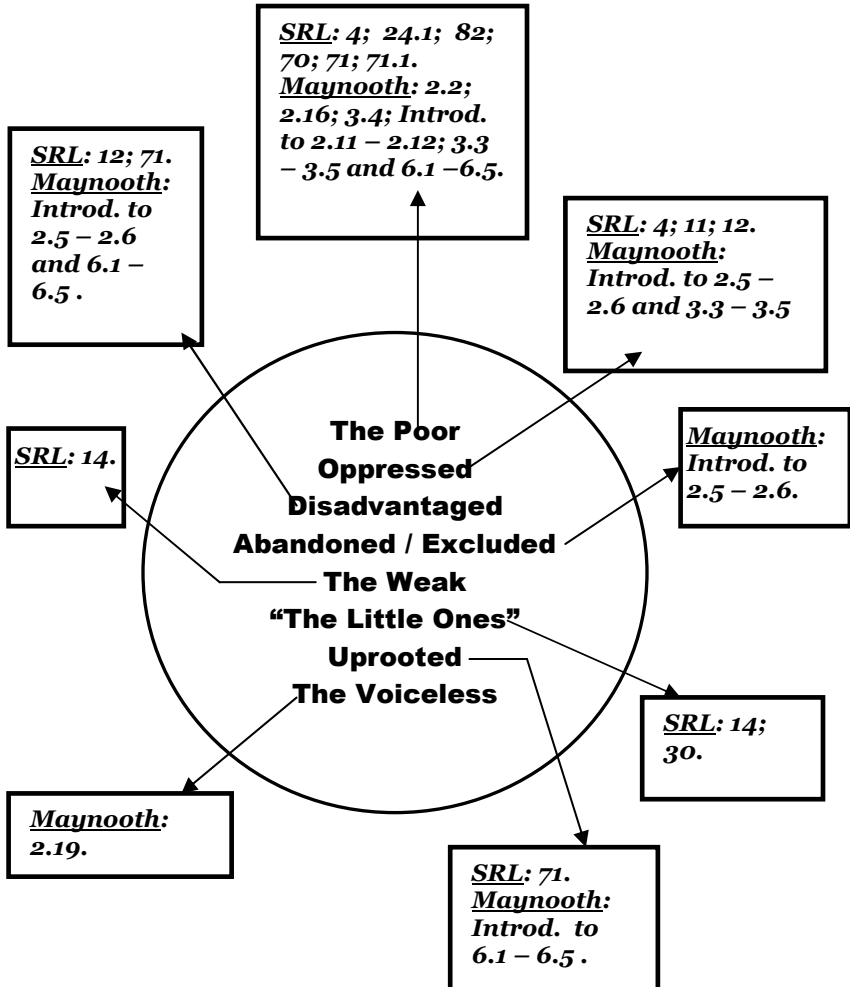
SRL: 4; 24.1; 82; 70; 71; 71.1. Maynooth: 2.2; 2.16; 3.4; Introd. to 2.11 – 2.12; 3.3 – 3.5 and 6.1 –6.5.

SRL: 12; 71. Maynooth: Introd. to 2.5 – 2.6 and 6.1 – 6.5 .

SRL: 4; 11; 12. Maynooth: Introd. to 2.5 – 2.6 and 3.3 – 3.5

SRL: 14.

Maynooth: Introd. to 2.5 – 2.6.

The Poor
Oppressed
Disadvantaged
Abandoned / Excluded
The Weak
"The Little Ones"
Uprooted
The Voiceless

SRL: 14; 30.

Maynooth: 2.19.

SRL: 71. Maynooth: Introd. to 6.1 – 6.5 .